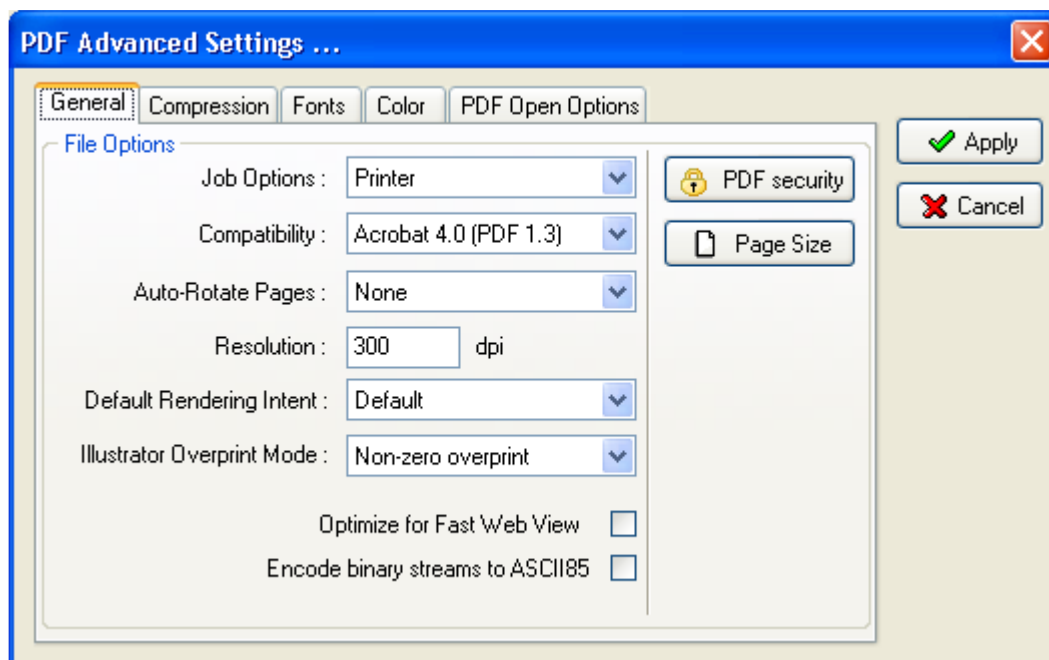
PDF Advanced Settings ...

General | Compression | Fonts | Color | PDF Open Options

File Options

Job Options : Printer

Compatibility : Acrobat 4.0 (PDF 1.3)

Auto-Rotate Pages : None

Resolution : 300 dpi

Default Rendering Intent : Default

Illustrator Overprint Mode : Non-zero overprint

Optimize for Fast Web View

Encode binary streams to ASCII85

PDF security

Page Size

Apply

Cancel